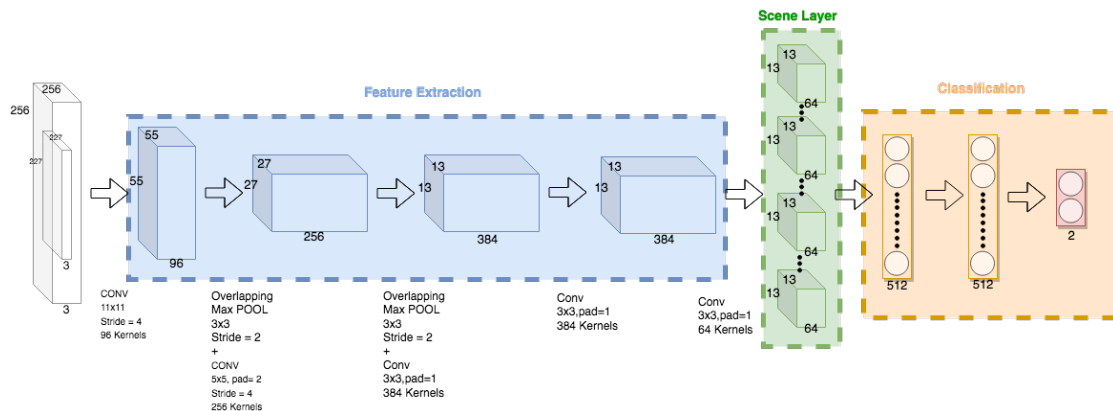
Scene Layer

Feature Extraction

Classification

256
256
227
227
3
3

55
55
96

27
27
256

13
13
384

13
13
384

13
13
64
13
64
13
64
13
64

512
512
2

CONV
11x11
Stride = 4
96 Kernels

Overlapping
Max POOL
3x3
Stride = 2
+
CONV
5x5, pad= 2
Stride = 4
256 Kernels

Overlapping
Max POOL
3x3
Stride = 2
+
Conv
3x3,pad=1
384 Kernels

Conv
3x3,pad=1
384 Kernels

Conv
3x3,pad=1
64 Kernels